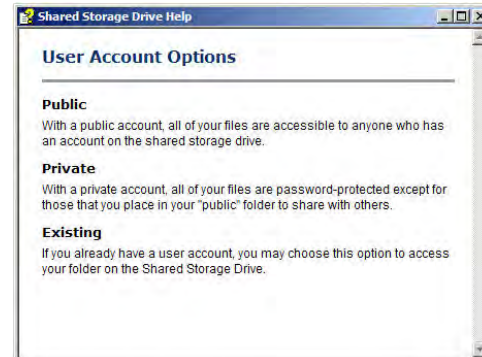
Shared Storage Drive Help

User Account Options

Public
With a public account, all of your files are accessible to anyone who has an account on the shared storage drive.

Private
With a private account, all of your files are password-protected except for those that you place in your "public" folder to share with others.

Existing
If you already have a user account, you may choose this option to access your folder on the Shared Storage Drive.